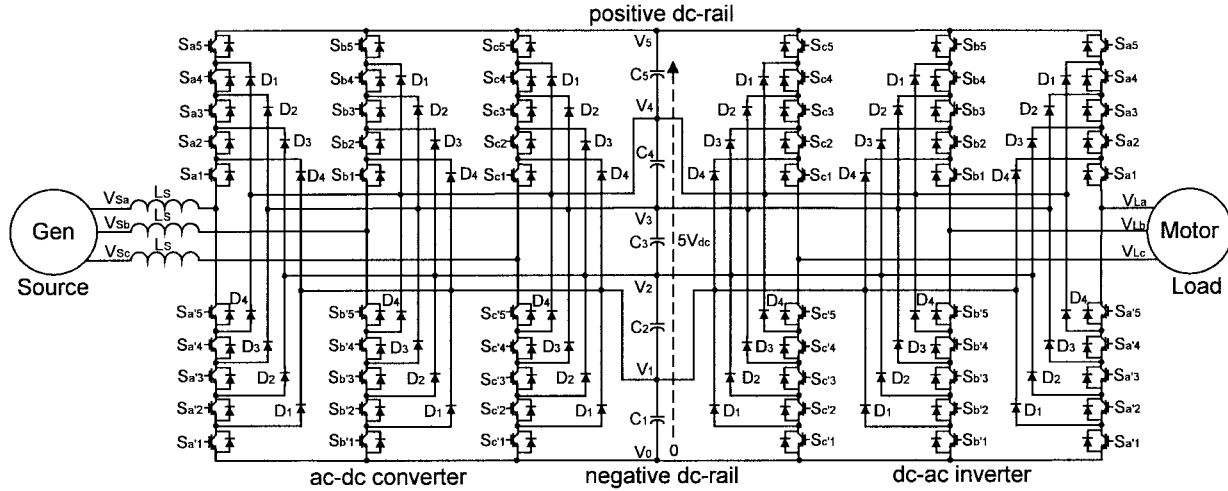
positive dc-rail

$S_{a5}$ $S_{b5}$ $S_{c5}$ $V_5$ $S_{c5}$ $S_{b5}$ $S_{a5}$

$S_{a4}$ $D_1$ $S_{b4}$ $D_1$ $S_{c4}$ $D_1$ $C_5$ $D_1$ $S_{c4}$ $D_1$ $S_{b4}$ $D_1$ $S_{a4}$

$S_{a3}$ $D_2$ $S_{b3}$ $D_2$ $S_{c3}$ $D_2$ $V_4$ $D_2$ $S_{c3}$ $D_2$ $S_{b3}$ $D_2$ $S_{a3}$

$S_{a2}$ $D_3$ $S_{b2}$ $D_3$ $S_{c2}$ $D_3$ $D_3$ $S_{c2}$ $D_3$ $S_{b2}$ $D_3$ $S_{a2}$

$S_{a1}$ $D_4$ $S_{b1}$ $D_4$ $S_{c1}$ $D_4$ $C_4$ $D_4$ $S_{c1}$ $D_4$ $S_{b1}$ $D_4$ $S_{a1}$

$V_{Sa}$ $L_s$ $V_{La}$

Gen $V_{Sb}$ $L_s$ $V_3$ $V_{Lb}$ Motor

$V_{Sc}$ $L_s$ $C_3$ $5V_{dc}$ $V_{Lc}$

Source Load

$V_2$

$S_{a'5}$ $D_4$ $S_{b'5}$ $D_4$ $S_{c'5}$ $D_4$ $D_4$ $S_{c'5}$ $D_4$ $S_{b'5}$ $D_4$ $S_{a'5}$

$C_2$

$S_{a'4}$ $D_3$ $S_{b'4}$ $D_3$ $S_{c'4}$ $D_3$ $D_3$ $S_{c'4}$ $D_3$ $S_{b'4}$ $D_3$ $S_{a'4}$

$S_{a'3}$ $D_2$ $S_{b'3}$ $D_2$ $S_{c'3}$ $D_2$ $V_1$ $D_2$ $S_{c'3}$ $D_2$ $S_{b'3}$ $D_2$ $S_{a'3}$

$S_{a'2}$ $D_1$ $S_{b'2}$ $D_1$ $S_{c'2}$ $D_1$ $C_1$ $D_1$ $S_{c'2}$ $D_1$ $S_{b'2}$ $D_1$ $S_{a'2}$

$S_{a'1}$ $S_{b'1}$ $S_{c'1}$ $V_0$ 0 $S_{c'1}$ $S_{b'1}$ $S_{a'1}$

ac-dc converter negative dc-rail dc-ac inverter